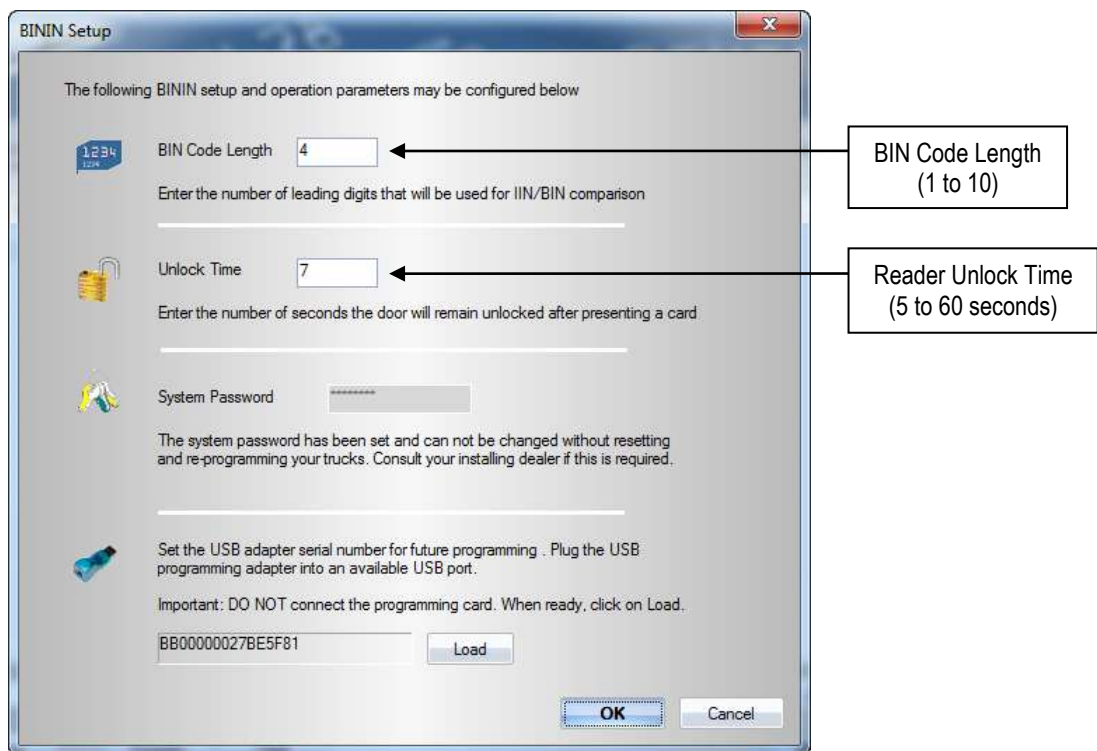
BININ Setup

The following BININ setup and operation parameters may be configured below

1234

BIN Code Length 4

Enter the number of leading digits that will be used for IIN/BIN comparison

BIN Code Length (1 to 10)

Unlock Time 7

Enter the number of seconds the door will remain unlocked after presenting a card

Reader Unlock Time (5 to 60 seconds)

System Password *********

The system password has been set and can not be changed without resetting and re-programming your trucks. Consult your installing dealer if this is required.

Set the USB adapter serial number for future programming . Plug the USB programming adapter into an available USB port.

Important: DO NOT connect the programming card. When ready, click on Load.

BB00000027BE5F81 Load

OK Cancel